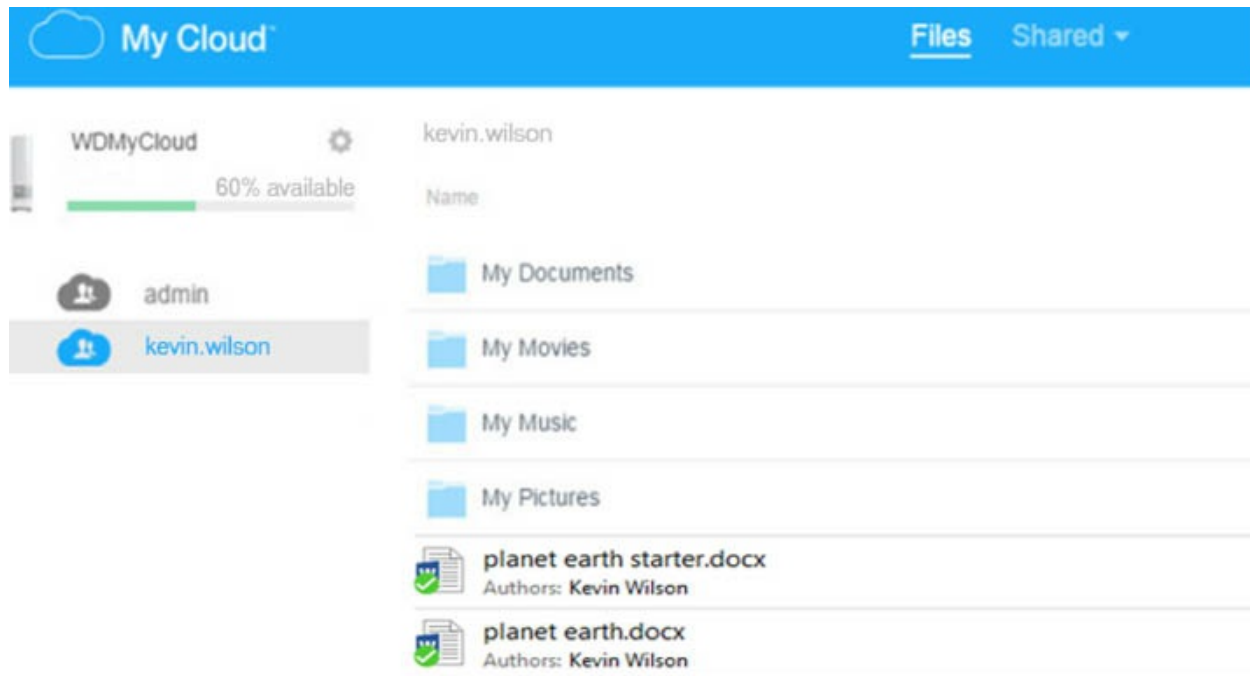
My Cloud™

Files

Shared

WDMyCloud

60% available

admin

kevin.wilson

kevin.wilson

Name

My Documents

My Movies

My Music

My Pictures

planet earth starter.docx
Authors: Kevin Wilson

planet earth.docx
Authors: Kevin Wilson